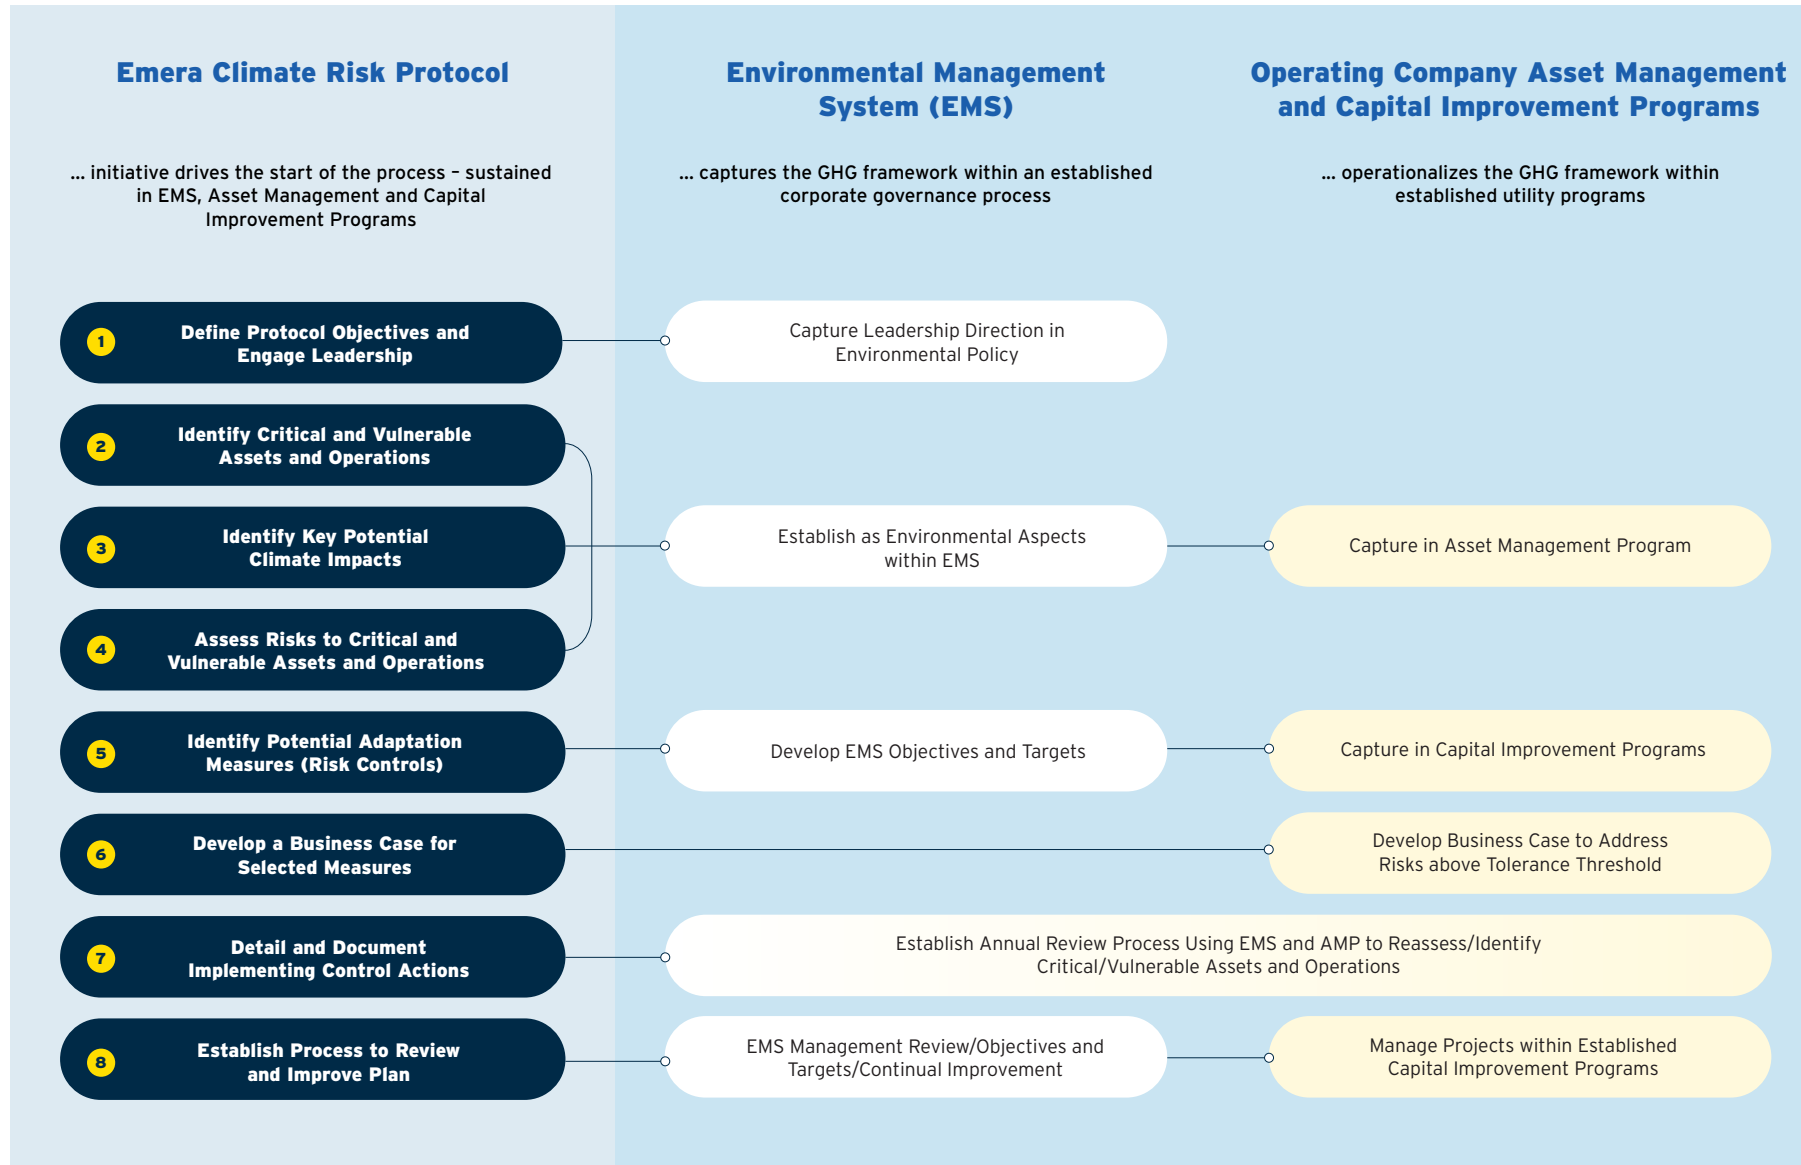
Emera Climate Risk Protocol

... initiative drives the start of the process – sustained in EMS, Asset Management and Capital Improvement Programs

Environmental Management System (EMS)

... captures the GHG framework within an established corporate governance process

Operating Company Asset Management and Capital Improvement Programs

... operationalizes the GHG framework within established utility programs

1 Define Protocol Objectives and Engage Leadership

Capture Leadership Direction in Environmental Policy

2 Identify Critical and Vulnerable Assets and Operations

3 Identify Key Potential Climate Impacts

Establish as Environmental Aspects within EMS

Capture in Asset Management Program

4 Assess Risks to Critical and Vulnerable Assets and Operations

5 Identify Potential Adaptation Measures (Risk Controls)

Develop EMS Objectives and Targets

Capture in Capital Improvement Programs

6 Develop a Business Case for Selected Measures

Develop Business Case to Address Risks above Tolerance Threshold

7 Detail and Document Implementing Control Actions

Establish Annual Review Process Using EMS and AMP to Reassess/Identify Critical/Vulnerable Assets and Operations

8 Establish Process to Review and Improve Plan

EMS Management Review/Objectives and Targets/Continual Improvement

Manage Projects within Established Capital Improvement Programs